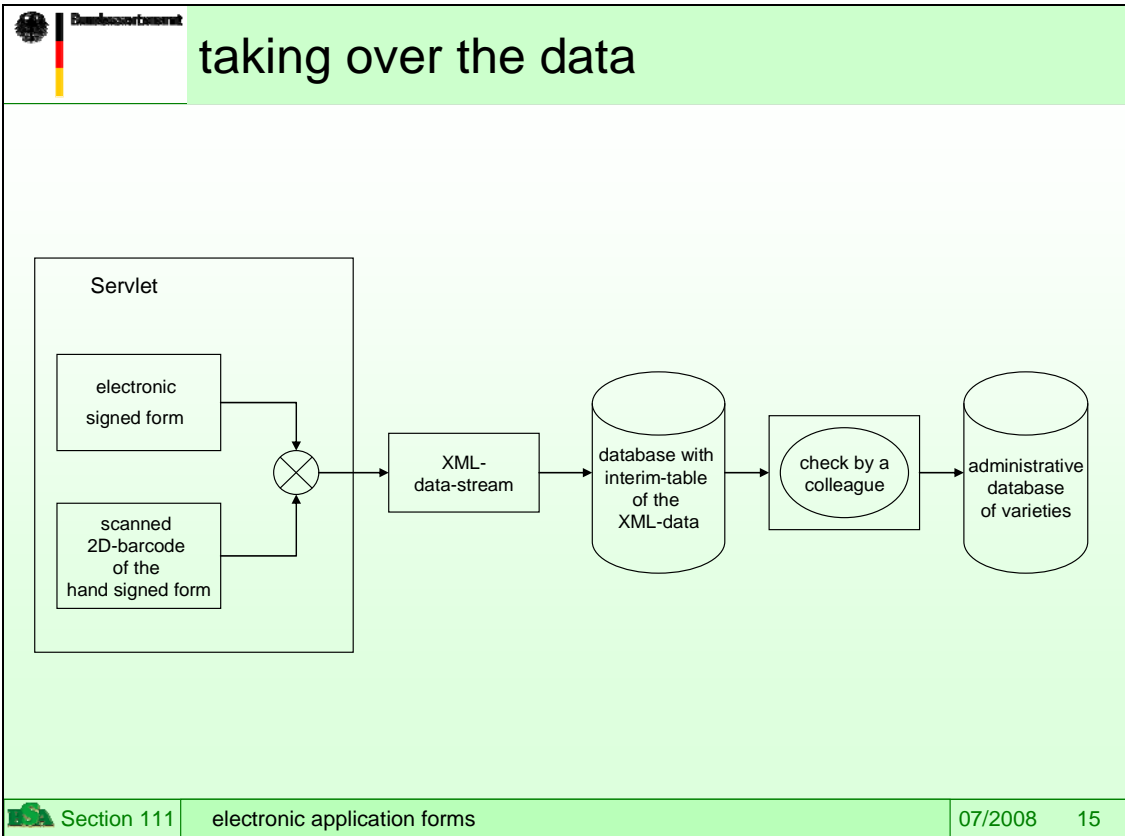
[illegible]

taking over the data

Servlet

electronic signed form

scanned 2D-barcode of the hand signed form

XML-data-stream

database with interim-table of the XML-data

check by a colleague

administrative database of varieties

Section 111 | electronic application forms | 07/2008 | 15